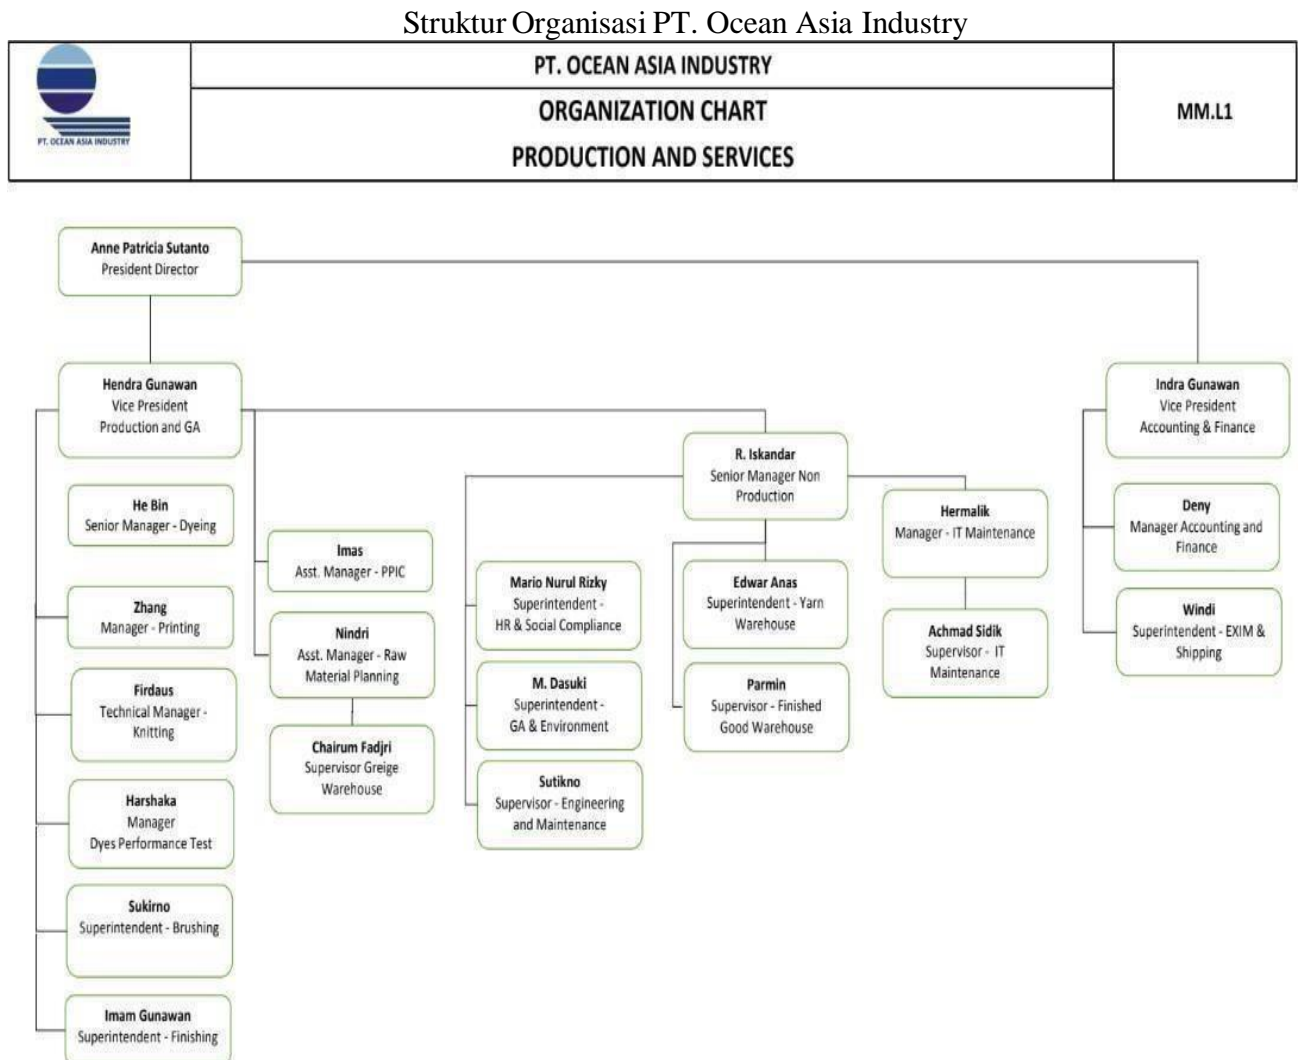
Struktur Organisasi PT. Ocean Asia Industry

PT. OCEAN ASIA INDUSTRY

PT. OCEAN ASIA INDUSTRY

ORGANIZATION CHART

PRODUCTION AND SERVICES

MM.L1

Anne Patricia Sutanto
President Director

Hendra Gunawan
Vice President
Production and GA

Indra Gunawan
Vice President
Accounting & Finance

He Bin
Senior Manager - Dyeing

Zhang
Manager - Printing

Firdaus
Technical Manager - Knitting

Harshaka
Manager
Dyes Performance Test

Sukirno
Superintendent - Brushing

Imam Gunawan
Superintendent - Finishing

Imas
Asst. Manager - PPIC

Nindri
Asst. Manager - Raw Material Planning

Chairum Fadjri
Supervisor Greige Warehouse

R. Iskandar
Senior Manager Non Production

Mario Nurul Rizky
Superintendent - HR & Social Compliance

M. Dasuki
Superintendent - GA & Environment

Sutikno
Supervisor - Engineering and Maintenance

Edwar Anas
Superintendent - Yarn Warehouse

Parmin
Supervisor - Finished Good Warehouse

Hermalik
Manager - IT Maintenance

Achmad Sidik
Supervisor - IT Maintenance

Deny
Manager Accounting and Finance

Windi
Superintendent - EXIM & Shipping